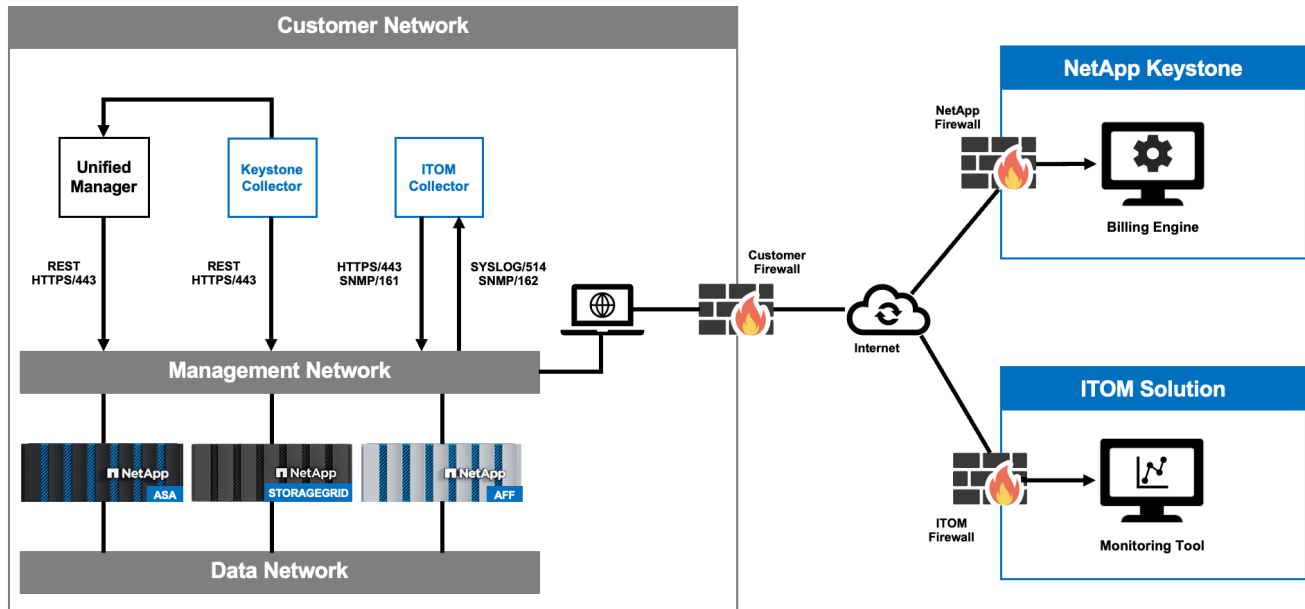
Customer Network

Unified Manager

Keystone Collector

ITOM Collector

REST
HTTPS/443

REST
HTTPS/443

HTTPS/443
SNMP/161

SYSLOG/514
SNMP/162

Management Network

NetApp
ASA

NetApp
STORAGEGRID

NetApp
AFF

Data Network

Customer Firewall

Internet

NetApp Keystone

NetApp Firewall

Billing Engine

ITOM Solution

ITOM Firewall

Monitoring Tool